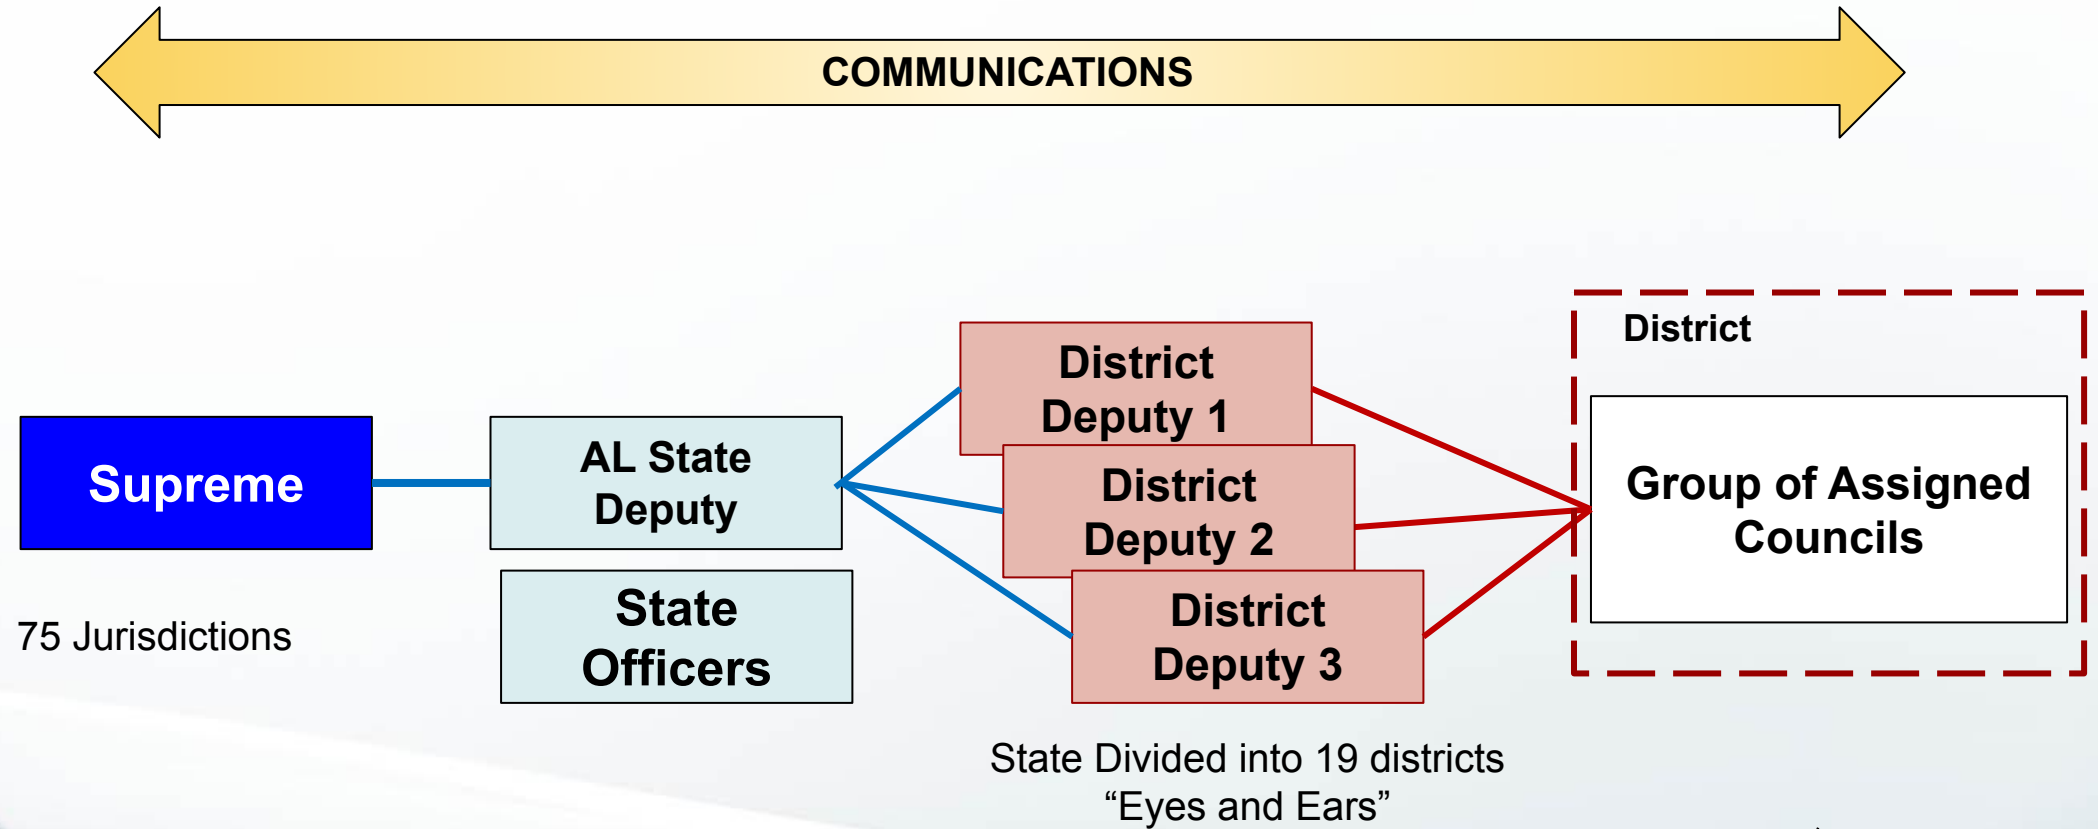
COMMUNICATIONS

Supreme

75 Jurisdictions

AL State Deputy

State Officers

District Deputy 1

District Deputy 2

District Deputy 3

State Divided into 19 districts
“Eyes and Ears”

District

Group of Assigned Councils